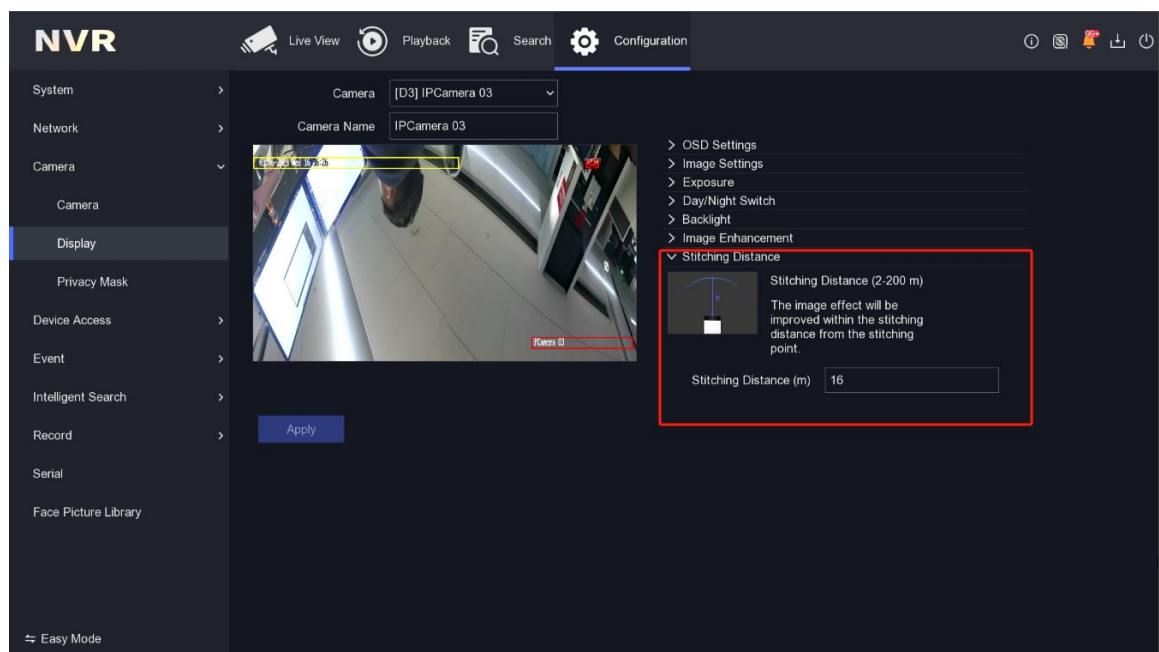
NVR

Live View Playback Search Configuration

99+

System
Network
Camera
Camera
Display
Privacy Mask
Device Access
Event
Intelligent Search
Record
Serial
Face Picture Library

⇆ Easy Mode

Camera [D3] IPCamera 03
Camera Name IPCamera 03

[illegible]

IPCamera 03

> OSD Settings
> Image Settings
> Exposure
> Day/Night Switch
> Backlight
> Image Enhancement
∨ Stitching Distance

Stitching Distance (2-200 m)

The image effect will be improved within the stitching distance from the stitching point.

Stitching Distance (m) 16

Apply